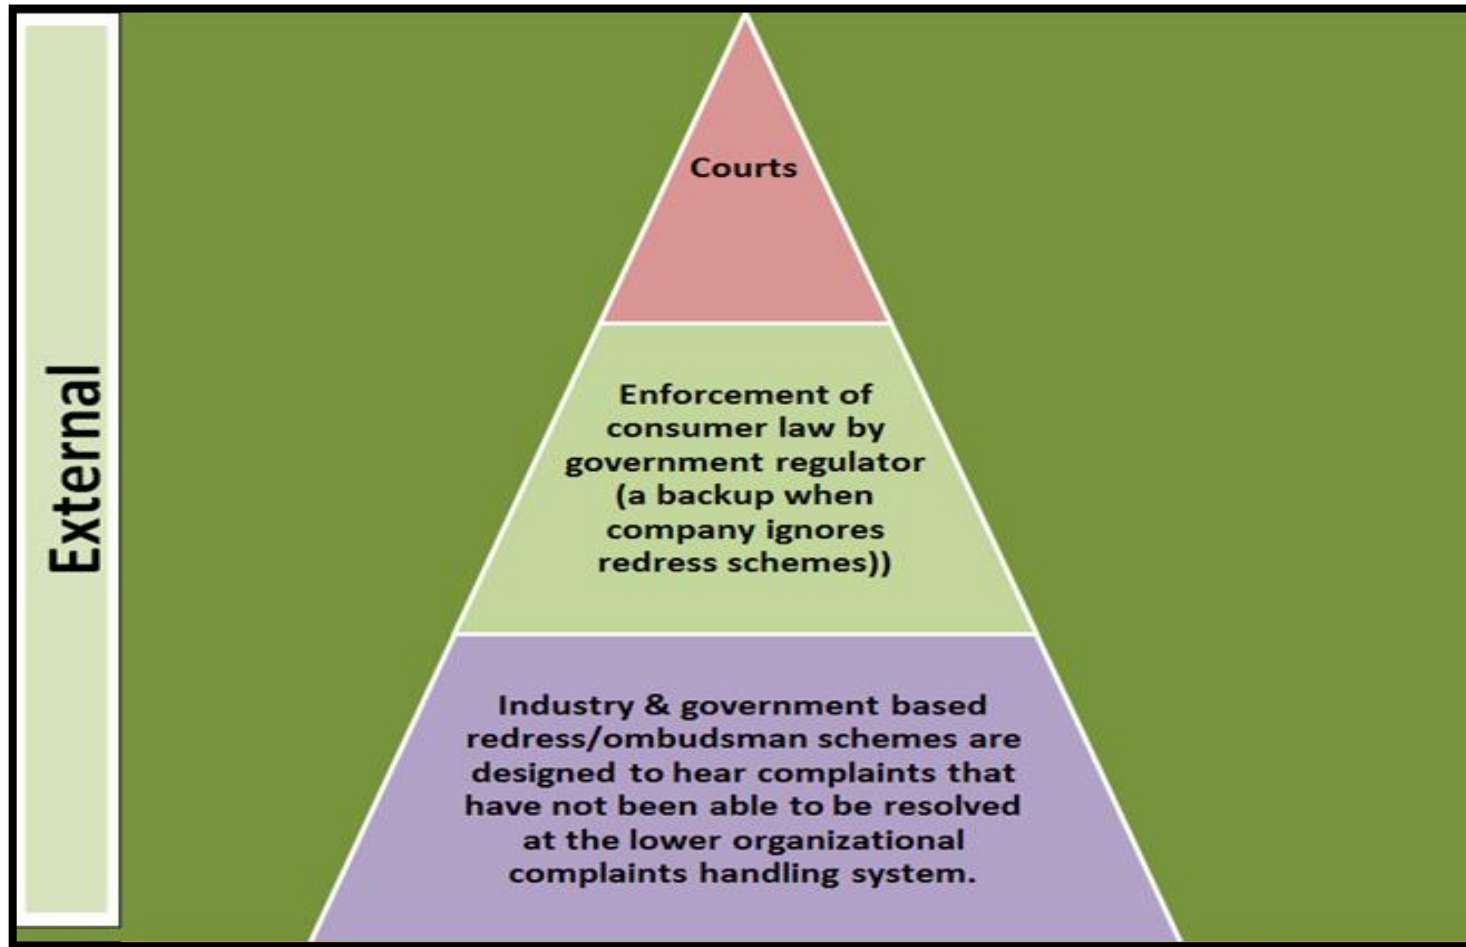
External

Courts

Enforcement of consumer law by government regulator (a backup when company ignores redress schemes))

Industry & government based redress/ombudsman schemes are designed to hear complaints that have not been able to be resolved at the lower organizational complaints handling system.